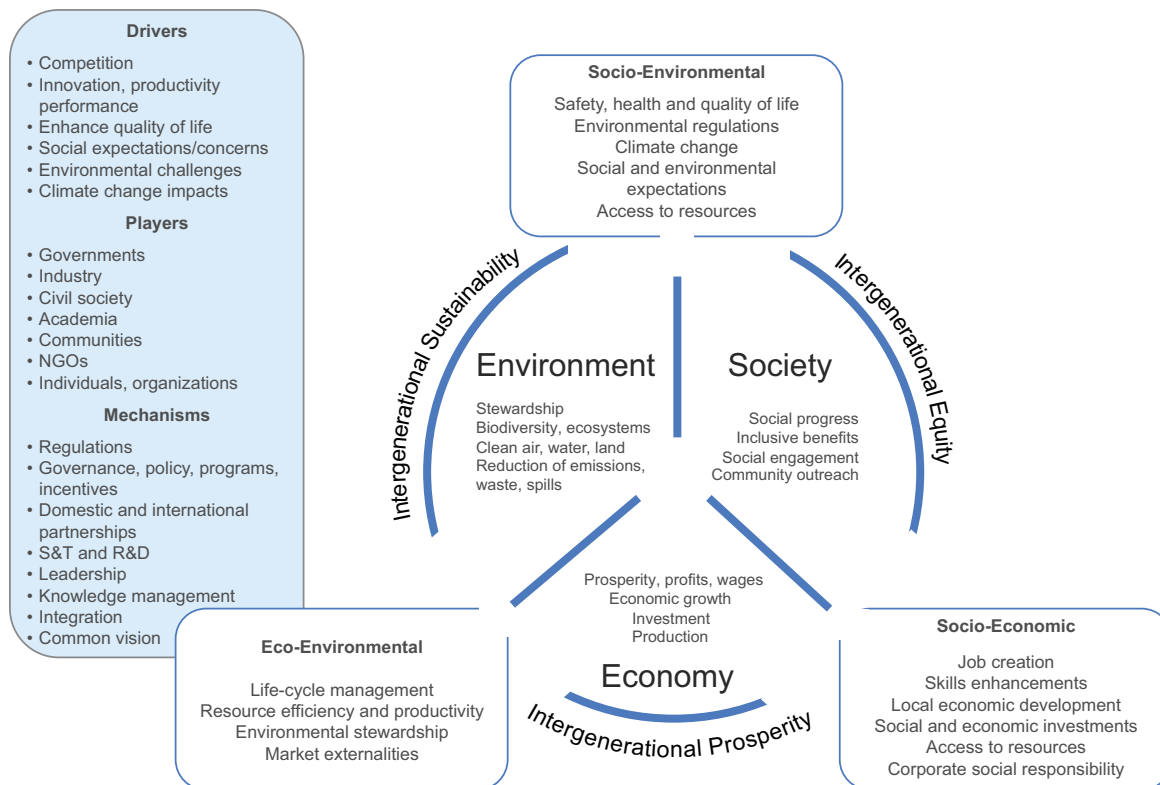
Drivers
• Competition
• Innovation, productivity performance
• Enhance quality of life
• Social expectations/concerns
• Environmental challenges
• Climate change impacts

Players
• Governments
• Industry
• Civil society
• Academia
• Communities
• NGOs
• Individuals, organizations

Mechanisms
• Regulations
• Governance, policy, programs, incentives
• Domestic and international partnerships
• S&T and R&D
• Leadership
• Knowledge management
• Integration
• Common vision

Socio-Environmental
Safety, health and quality of life
Environmental regulations
Climate change
Social and environmental expectations
Access to resources

Intergenerational Sustainability

Intergenerational Equity

Environment
Stewardship
Biodiversity, ecosystems
Clean air, water, land
Reduction of emissions, waste, spills

Society
Social progress
Inclusive benefits
Social engagement
Community outreach

Prosperity, profits, wages
Economic growth
Investment
Production

Economy

Intergenerational Prosperity

Eco-Environmental
Life-cycle management
Resource efficiency and productivity
Environmental stewardship
Market externalities

Socio-Economic
Job creation
Skills enhancements
Local economic development
Social and economic investments
Access to resources
Corporate social responsibility